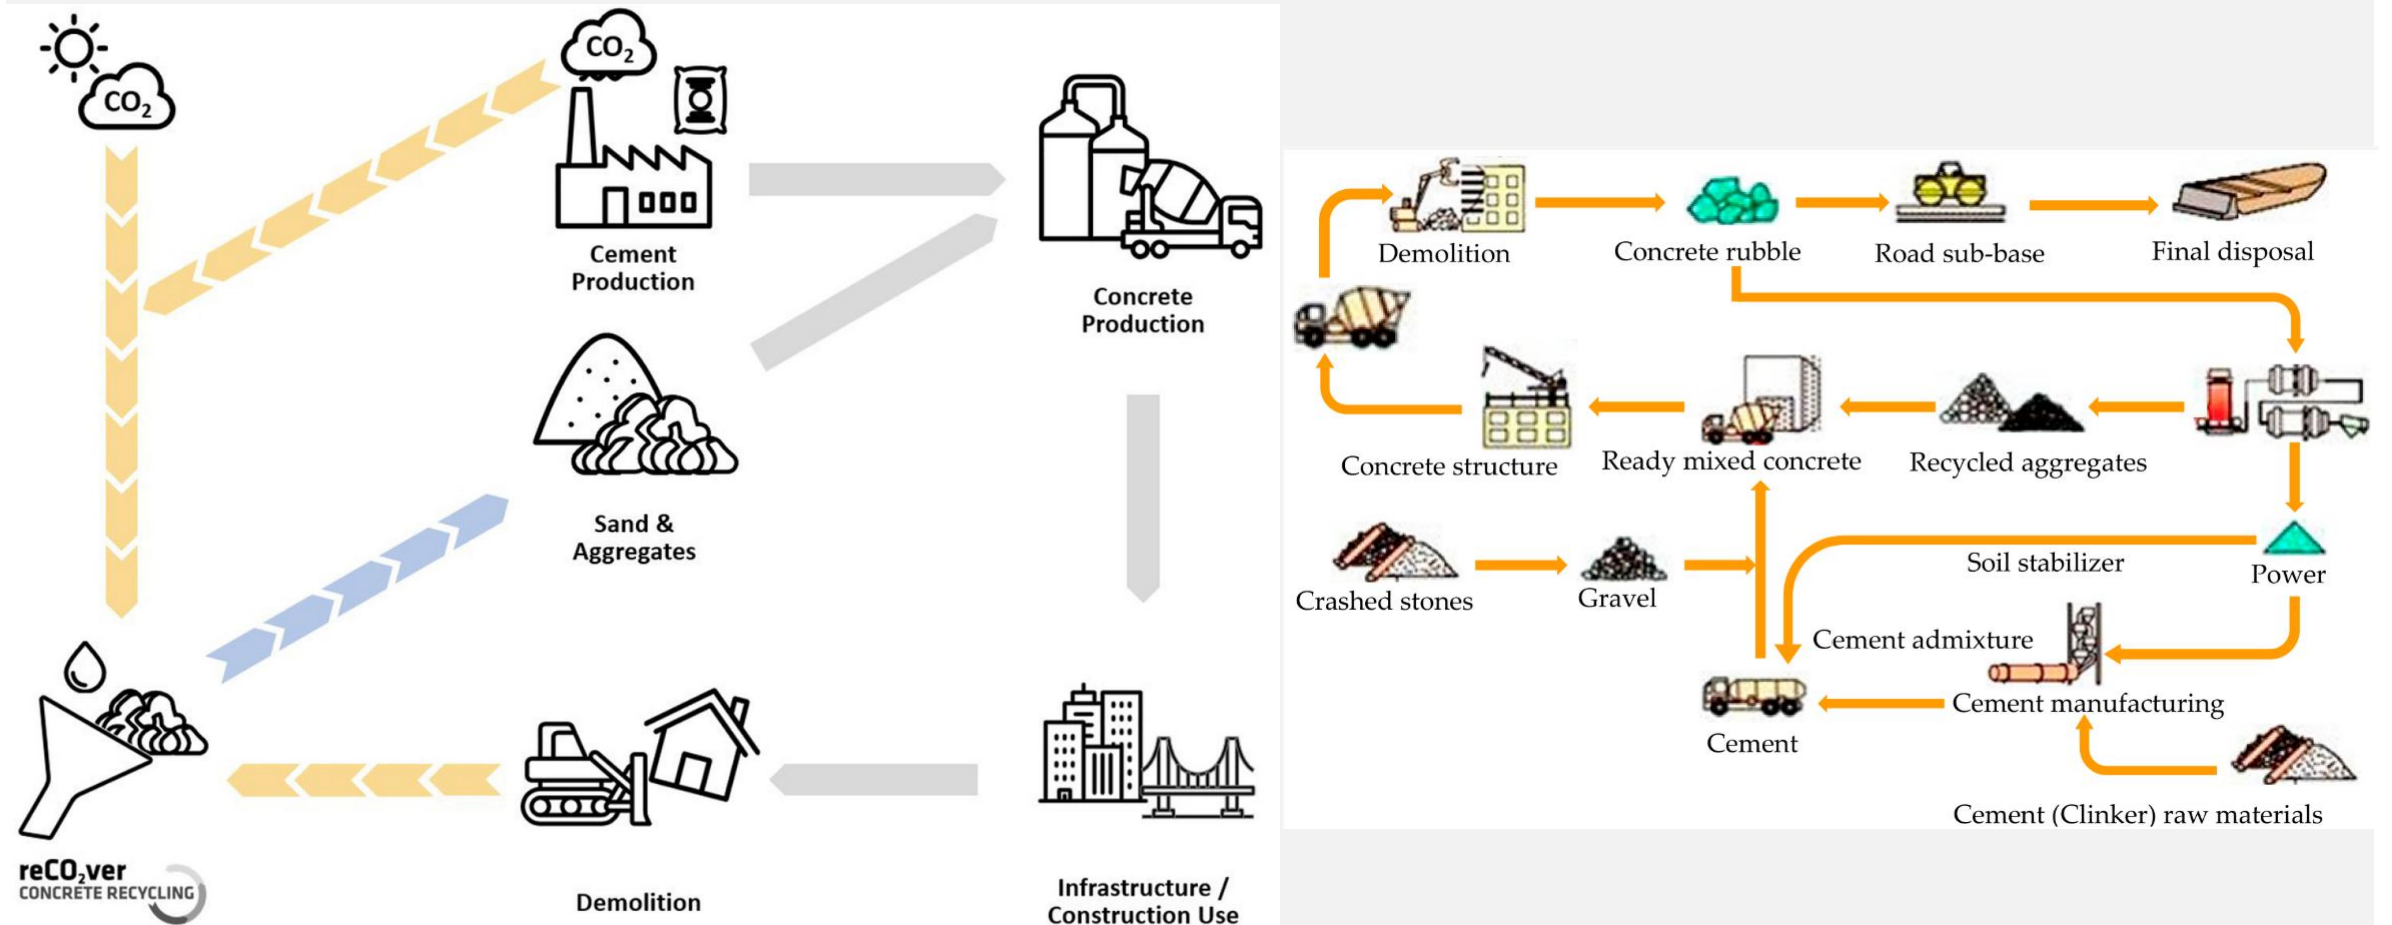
$CO_2$

$CO_2$

Cement Production

Concrete Production

Sand & Aggregates

reCO$_2$ver
CONCRETE RECYCLING

Demolition

Infrastructure / Construction Use

Demolition

Concrete rubble

Road sub-base

Final disposal

Concrete structure

Ready mixed concrete

Recycled aggregates

Crashed stones

Gravel

Soil stabilizer

Power

Cement admixture

Cement manufacturing

Cement

Cement (Clinker) raw materials